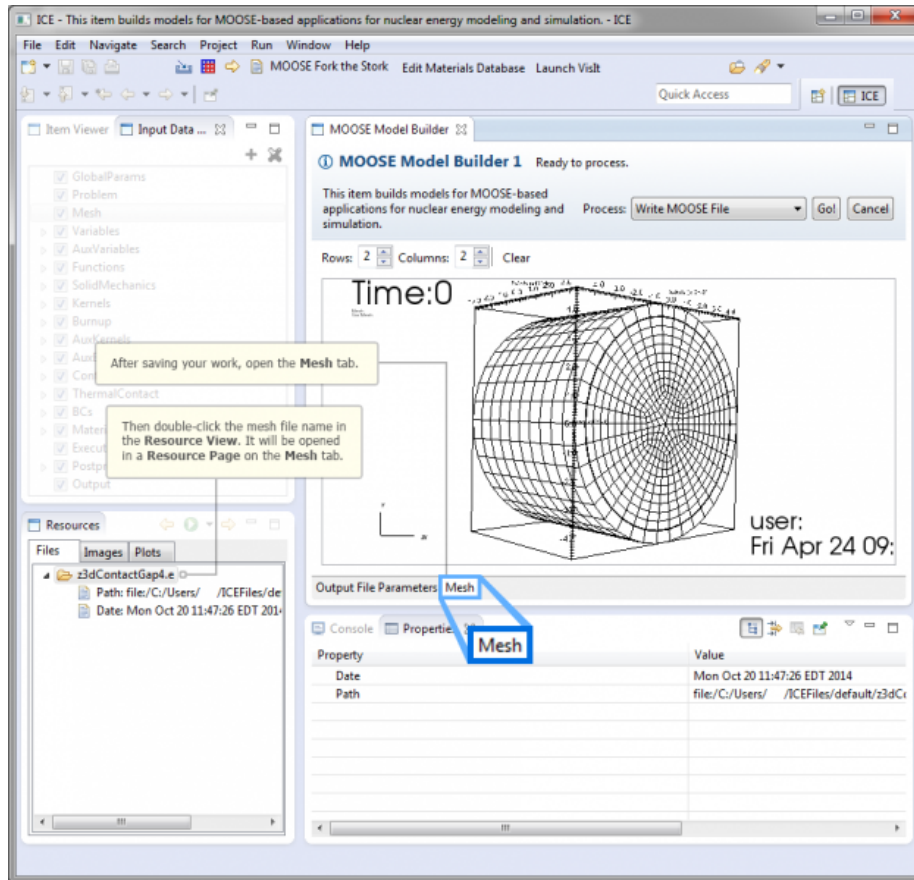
ICE - This item builds models for MOOSE-based applications for nuclear energy modeling and simulation. - ICE

File Edit Navigate Search Project Run Window Help

MOOSE Fork the Stork Edit Materials Database Launch VisIt

Quick Access

ICE

Item Viewer Input Data ...

GlobalParams
Problem
Mesh
Variables
AuxVariables
Functions
SolidMechanics
Kernels
Burnup
AuxKernels
Aux
Con
ThermalContact
BCs
Mater
Execut
Postpr
Output

After saving your work, open the **Mesh** tab.

Then double-click the mesh file name in the **Resource View**. It will be opened in a **Resource Page** on the **Mesh** tab.

Resources

Files Images Plots

z3dContactGap4.e
Path: file:/C:/Users/ /ICEFiles/de
Date: Mon Oct 20 11:47:26 EDT 2014

MOOSE Model Builder

MOOSE Model Builder 1 Ready to process.

This item builds models for MOOSE-based applications for nuclear energy modeling and simulation.

Process: Write MOOSE File

Go! Cancel

Rows: 2 Columns: 2 Clear

Time:0

user:
Fri Apr 24 09:

Output File Parameters Mesh

Mesh

Console Properties

| Property | Value |
|---|---|
| Date | Mon Oct 20 11:47:26 EDT 2014 |
| Path | file:/C:/Users/ /ICEFiles/default/z3dC |